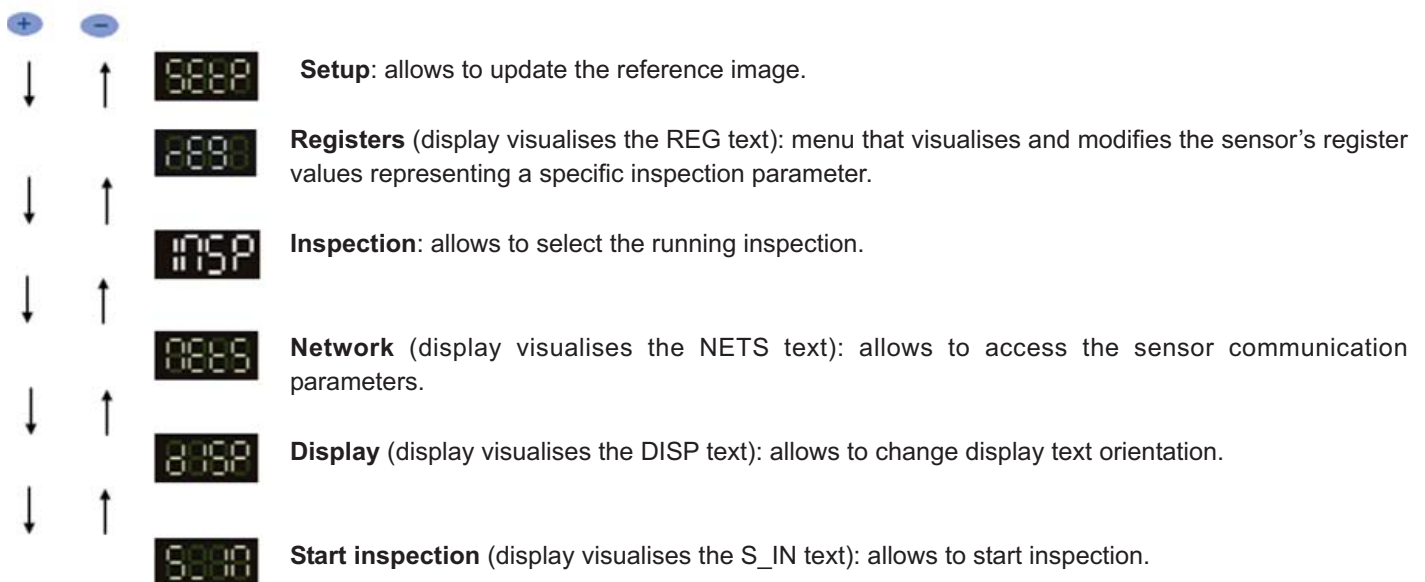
+ −

SEtP **Setup**: allows to update the reference image.

rEG **Registers** (display visualises the REG text): menu that visualises and modifies the sensor's register values representing a specific inspection parameter.

InSP **Inspection**: allows to select the running inspection.

nEtS **Network** (display visualises the NETS text): allows to access the sensor communication parameters.

dISP **Display** (display visualises the DISP text): allows to change display text orientation.

S_In **Start inspection** (display visualises the S_IN text): allows to start inspection.